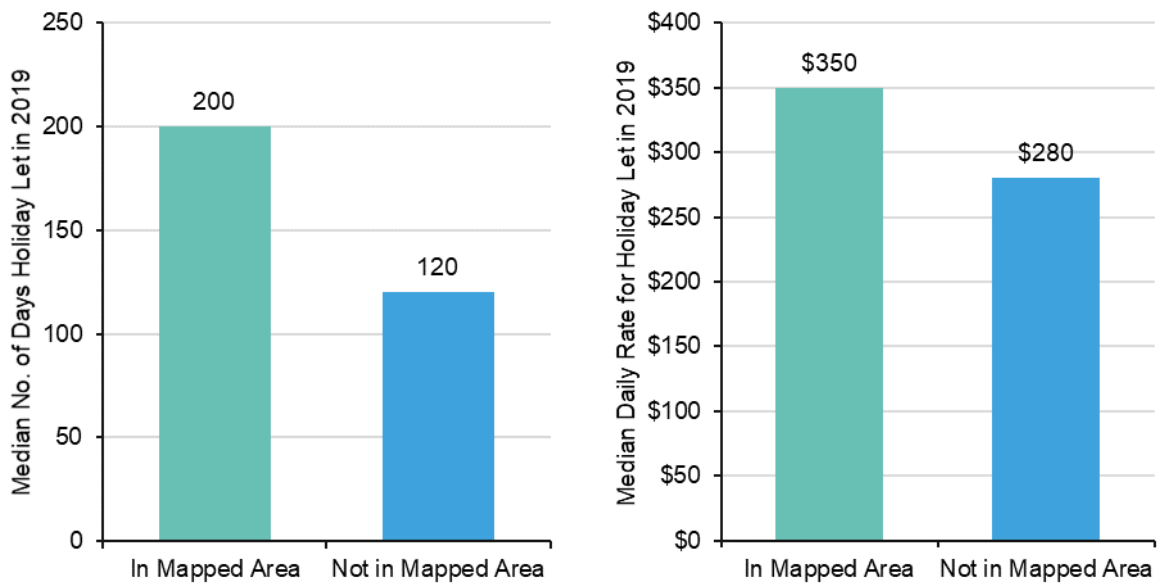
Median No. of Days Holiday Let in 2019

250
200
150
100
50
0

200
120

In Mapped Area
Not in Mapped Area

Median Daily Rate for Holiday Let in 2019

$400
$350
$300
$250
$200
$150
$100
$50
$0

$350
$280

In Mapped Area
Not in Mapped Area